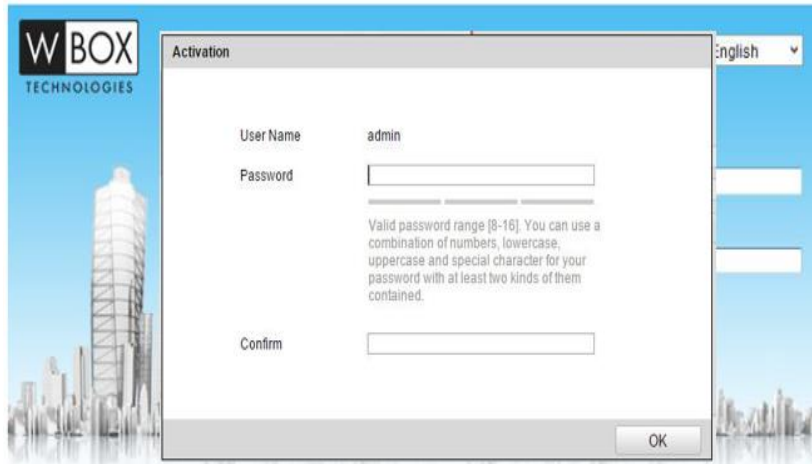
W BOX
TECHNOLOGIES

Activation

English

User Name admin

Password

Valid password range [8-16]. You can use a combination of numbers, lowercase, uppercase and special character for your password with at least two kinds of them contained.

Confirm

OK